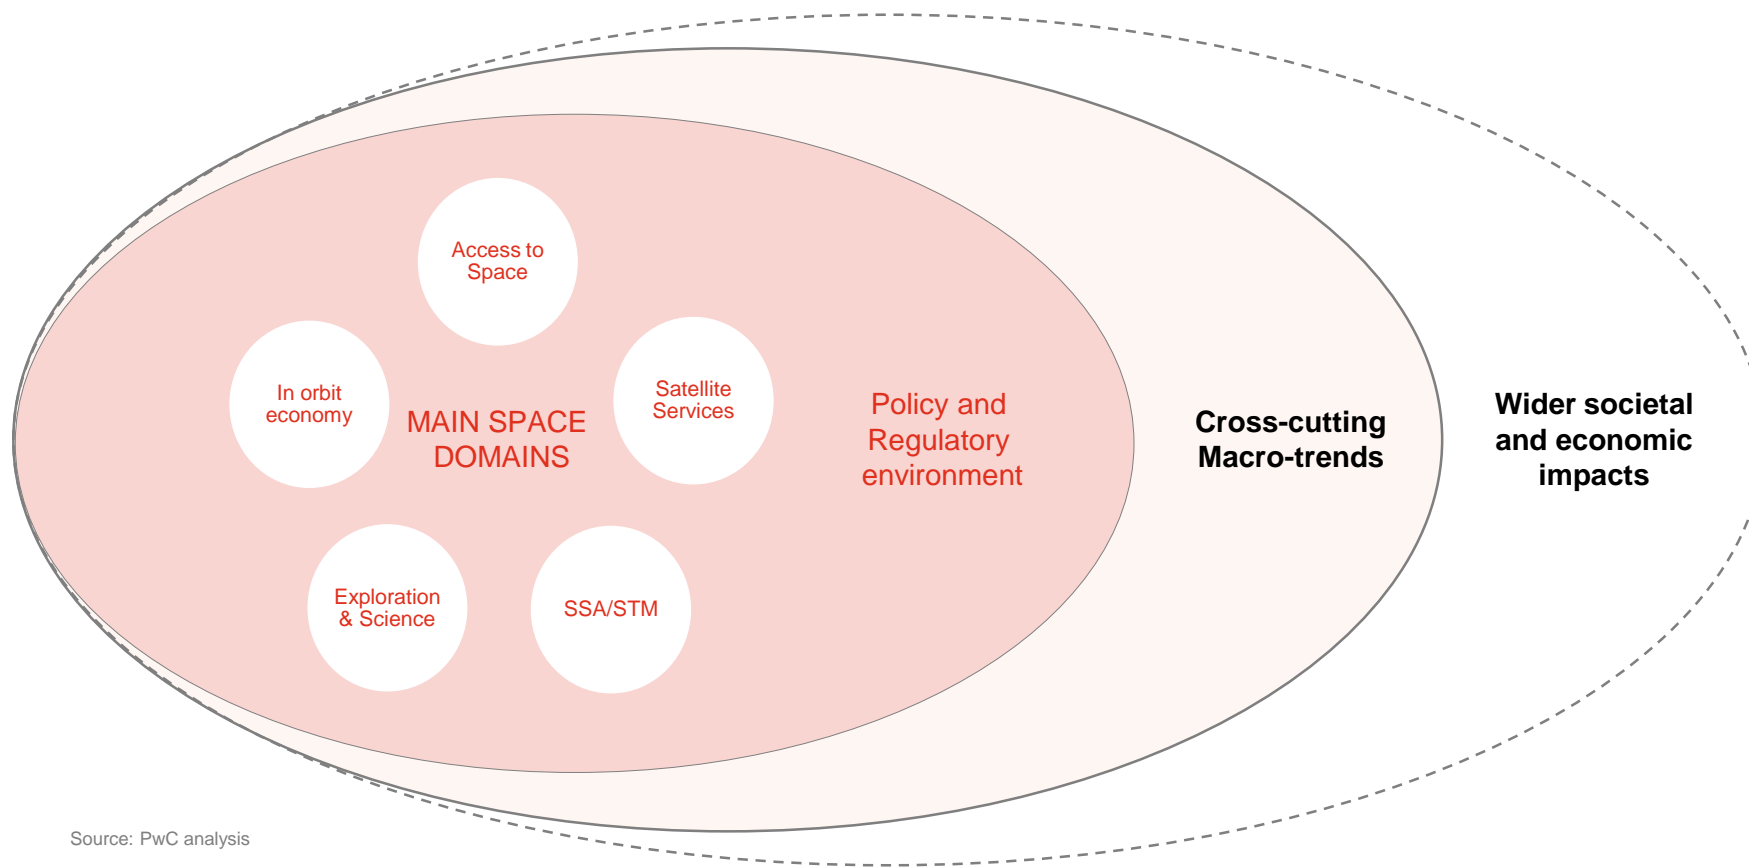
Access to Space

In orbit economy

MAIN SPACE DOMAINS

Satellite Services

Policy and Regulatory environment

Cross-cutting Macro-trends

Wider societal and economic impacts

Exploration & Science

SSA/STM

Source: PwC analysis